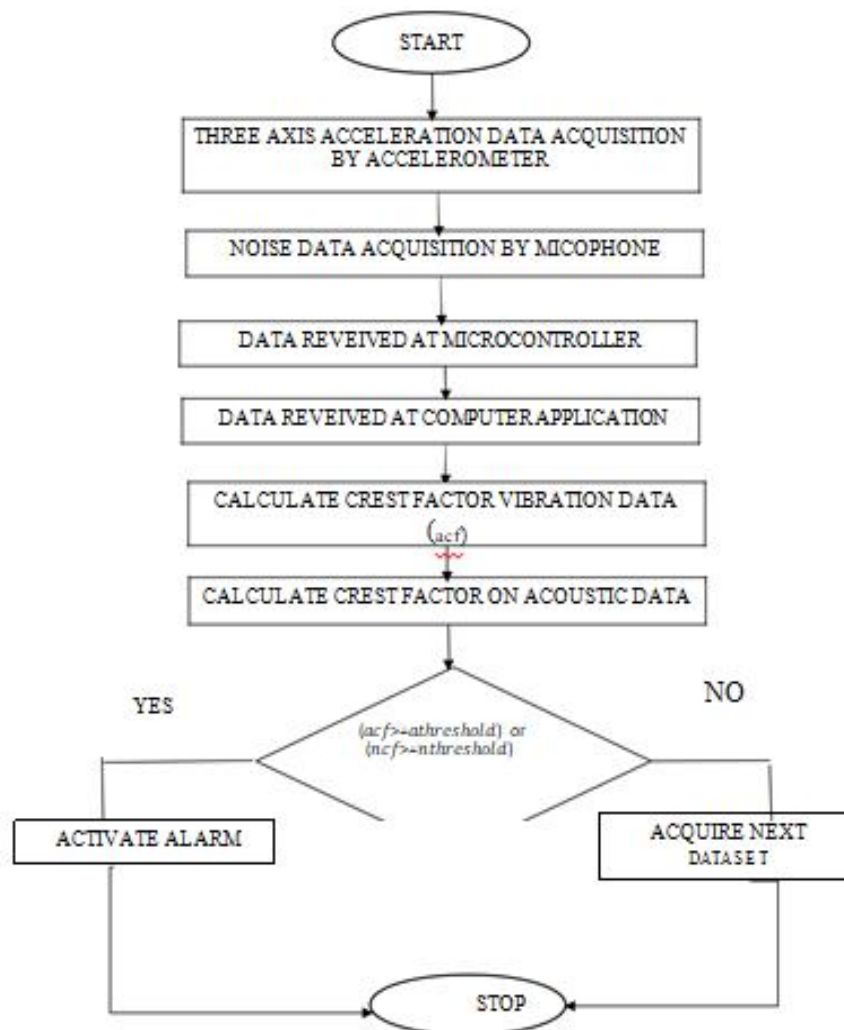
START

THREE AXIS ACCELERATION DATA ACQUISITION BY ACCELEROMETER

NOISE DATA ACQUISITION BY MICOPHONE

DATA REVEIVED AT MICROCONTROLLER

DATA REVEIVED AT COMPUTER APPLICATION

CALCULATE CREST FACTOR VIBRATION DATA ($acf$)

CALCULATE CREST FACTOR ON ACOUSTIC DATA

YES

NO

($acf$>=$athreshold$) or ($ncf$>=$nthreshold$)

ACTIVATE ALARM

ACQUIRE NEXT DATASET

STOP